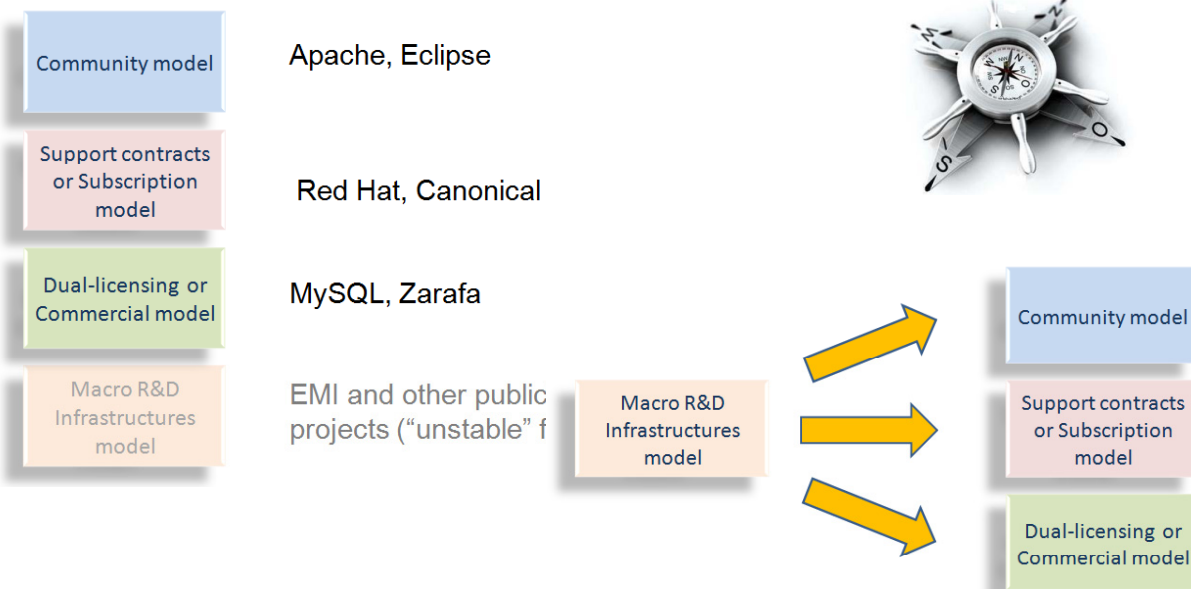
Community model

Apache, Eclipse

Support contracts or Subscription model

Red Hat, Canonical

Dual-licensing or Commercial model

MySQL, Zarafa

Macro R&D Infrastructures model

EMI and other public projects ("unstable" f

Macro R&D Infrastructures model

Community model

Support contracts or Subscription model

Dual-licensing or Commercial model